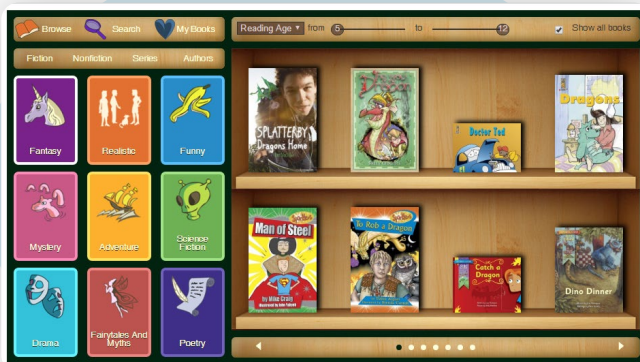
Browse Search My Books

Reading Age ▾ from 6 to 12 Show all books

Fiction Nonfiction Series Authors

Fantasy
Realistic
Funny
Mystery
Adventure
Science Fiction
Drama
Fairytales And Myths
Poetry

SPLATTERBY Dragons Home

Doctor Ted

Dragons

Man of Steel
by Mike Craig

To Rob a Dragon

Catch a Dragon

Dino Dinner